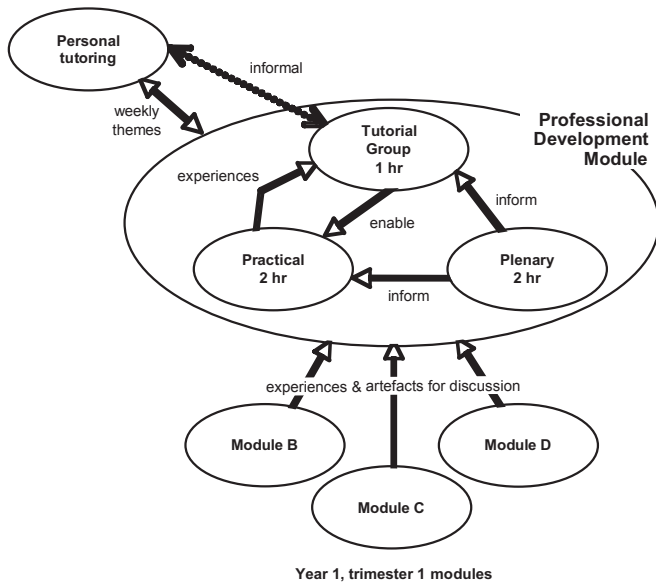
Personal tutoring

informal

weekly themes

Professional Development Module

Tutorial Group 1 hr

experiences

enable

inform

Practical 2 hr

Plenary 2 hr

inform

experiences & artefacts for discussion

Module B

Module D

Module C

Year 1, trimester 1 modules